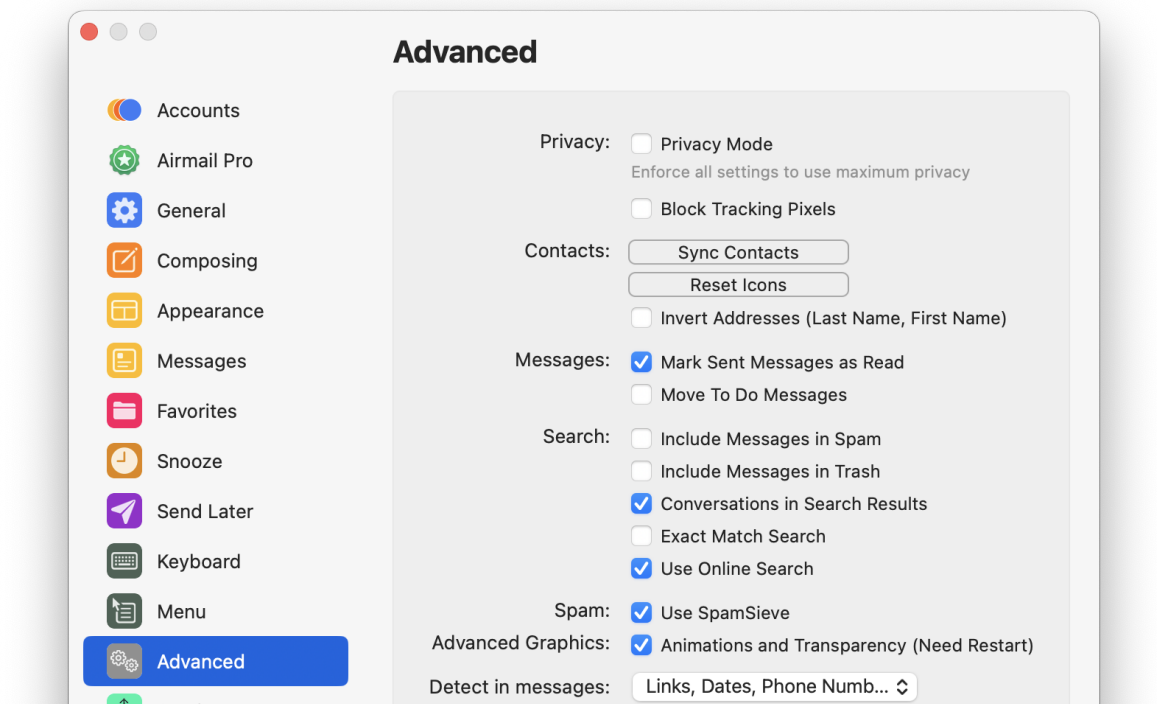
Accounts
Airmail Pro
General
Composing
Appearance
Messages
Favorites
Snooze
Send Later
Keyboard
Menu
Advanced

Advanced

Privacy: Privacy Mode
Enforce all settings to use maximum privacy
Block Tracking Pixels

Contacts: Sync Contacts
Reset Icons
Invert Addresses (Last Name, First Name)

Messages: Mark Sent Messages as Read
Move To Do Messages

Search: Include Messages in Spam
Include Messages in Trash
Conversations in Search Results
Exact Match Search
Use Online Search

Spam: Use SpamSieve

Advanced Graphics: Animations and Transparency (Need Restart)

Detect in messages: Links, Dates, Phone Numb...